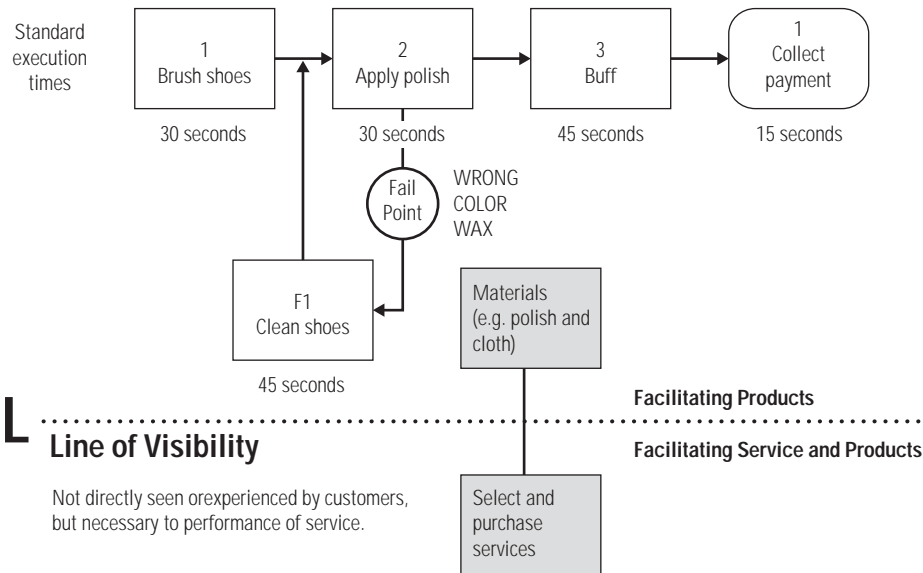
Standard execution times

1
Brush shoes

2
Apply polish

3
Buff

1
Collect payment

30 seconds

30 seconds

45 seconds

15 seconds

Fail Point

WRONG COLOR WAX

F1
Clean shoes

45 seconds

Materials (e.g. polish and cloth)

Facilitating Products

L

Line of Visibility

Facilitating Service and Products

Not directly seen orexperienced by customers, but necessary to performance of service.

Select and purchase services